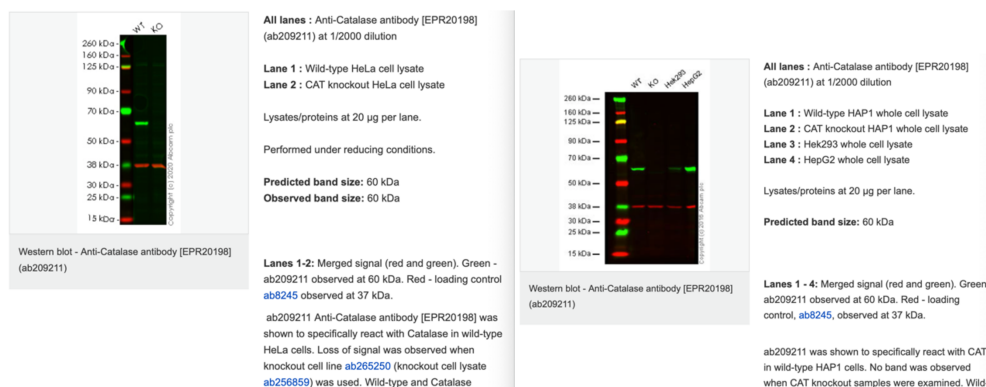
WT KO

260 kDa
160 kDa
125 kDa
90 kDa
70 kDa
50 kDa
38 kDa
30 kDa
25 kDa
15 kDa

Copyright (c) 2020 Abcam plc

Western blot - Anti-Catalase antibody [EPR20198] (ab209211)

**All lanes :** Anti-Catalase antibody [EPR20198] (ab209211) at 1/2000 dilution

**Lane 1 :** Wild-type HeLa cell lysate
**Lane 2 :** CAT knockout HeLa cell lysate

Lysates/proteins at 20 µg per lane.

Performed under reducing conditions.

**Predicted band size:** 60 kDa
**Observed band size:** 60 kDa

**Lanes 1-2:** Merged signal (red and green). Green - ab209211 observed at 60 kDa. Red - loading control ab8245 observed at 37 kDa.

ab209211 Anti-Catalase antibody [EPR20198] was shown to specifically react with Catalase in wild-type HeLa cells. Loss of signal was observed when knockout cell line ab265250 (knockout cell lysate ab256859) was used. Wild-type and Catalase

WT KO Hek293 HepG2

260 kDa
160 kDa
125 kDa
90 kDa
70 kDa
50 kDa
38 kDa
30 kDa
25 kDa
15 kDa

Copyright (c) 2018 Abcam plc

Western blot - Anti-Catalase antibody [EPR20198] (ab209211)

**All lanes :** Anti-Catalase antibody [EPR20198] (ab209211) at 1/2000 dilution

**Lane 1 :** Wild-type HAP1 whole cell lysate
**Lane 2 :** CAT knockout HAP1 whole cell lysate
**Lane 3 :** Hek293 whole cell lysate
**Lane 4 :** HepG2 whole cell lysate

Lysates/proteins at 20 µg per lane.

**Predicted band size:** 60 kDa

**Lanes 1 - 4:** Merged signal (red and green). Green ab209211 observed at 60 kDa. Red - loading control, ab8245, observed at 37 kDa.

ab209211 was shown to specifically react with CAT in wild-type HAP1 cells. No band was observed when CAT knockout samples were examined. Wild-